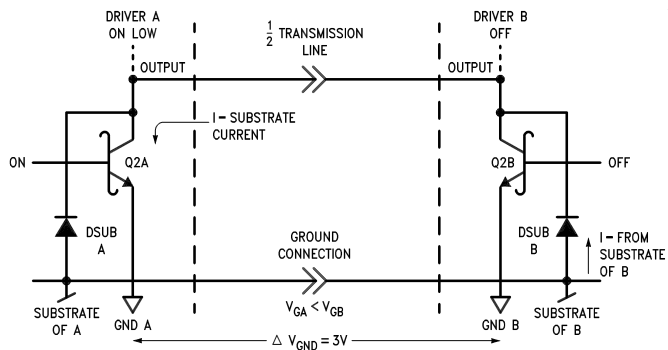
DRIVER A ON LOW

$\frac{1}{2}$ TRANSMISSION LINE

DRIVER B OFF

OUTPUT

OUTPUT

I – SUBSTRATE CURRENT

ON

Q2A

Q2B

OFF

DSUB A

GROUND CONNECTION

DSUB B

I – FROM SUBSTRATE OF B

SUBSTRATE OF A

GND A

$V_{GA} < V_{GB}$

GND B

SUBSTRATE OF B

$\triangle V_{GND} = 3V$